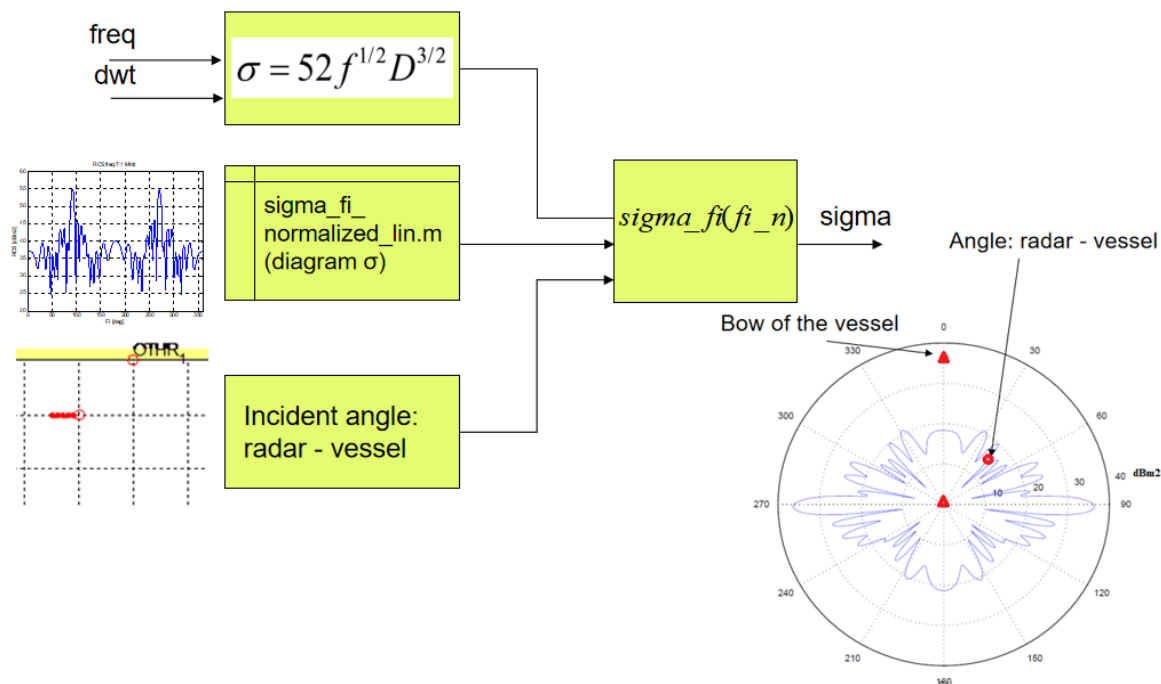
freq

dwt

$\sigma = 52 f^{1/2} D^{3/2}$

RCS freq 7.1 MHz

60

55

50

45

40

35

30

25

20

RCS [dBm2]

0 50 100 150 200 250 300 350

Fi [deg]

sigma_fi_normalized_lin.m (diagram σ)

$sigma\_fi(fi\_n)$

sigma

Angle: radar - vessel

OTHR$_1$

Incident angle: radar - vessel

Bow of the vessel

0

30

60

90

120

150

180

210

240

270

300

330

10

20

30

40

dBm2